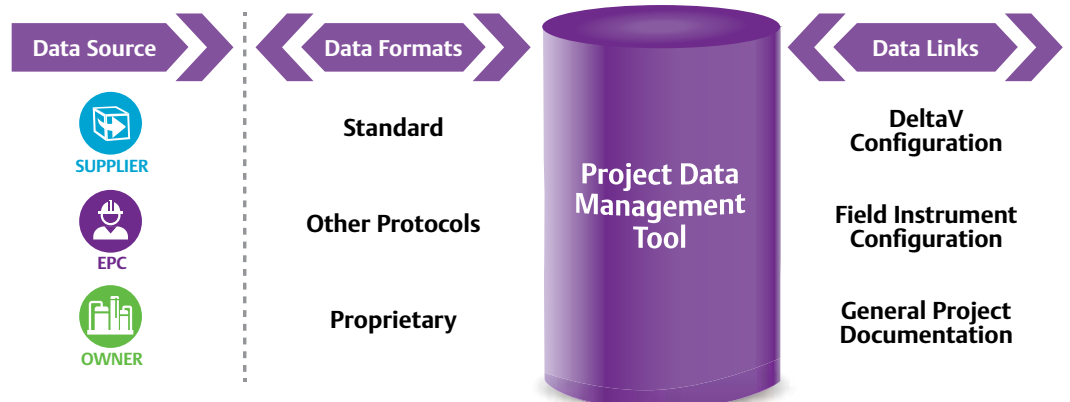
Data Source

SUPPLIER

EPC

OWNER

Data Formats

Standard

Other Protocols

Proprietary

Project Data Management Tool

Data Links

DeltaV Configuration

Field Instrument Configuration

General Project Documentation